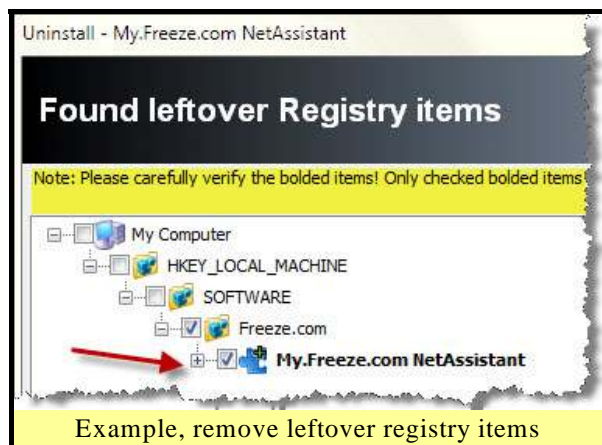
Uninstall - My.Freeze.com NetAssistant

Found leftover Registry items

Note: Please carefully verify the bolded items! Only checked bolded items

My Computer
HKEY_LOCAL_MACHINE
SOFTWARE
Freeze.com
My.Freeze.com NetAssistant

Example, remove leftover registry items